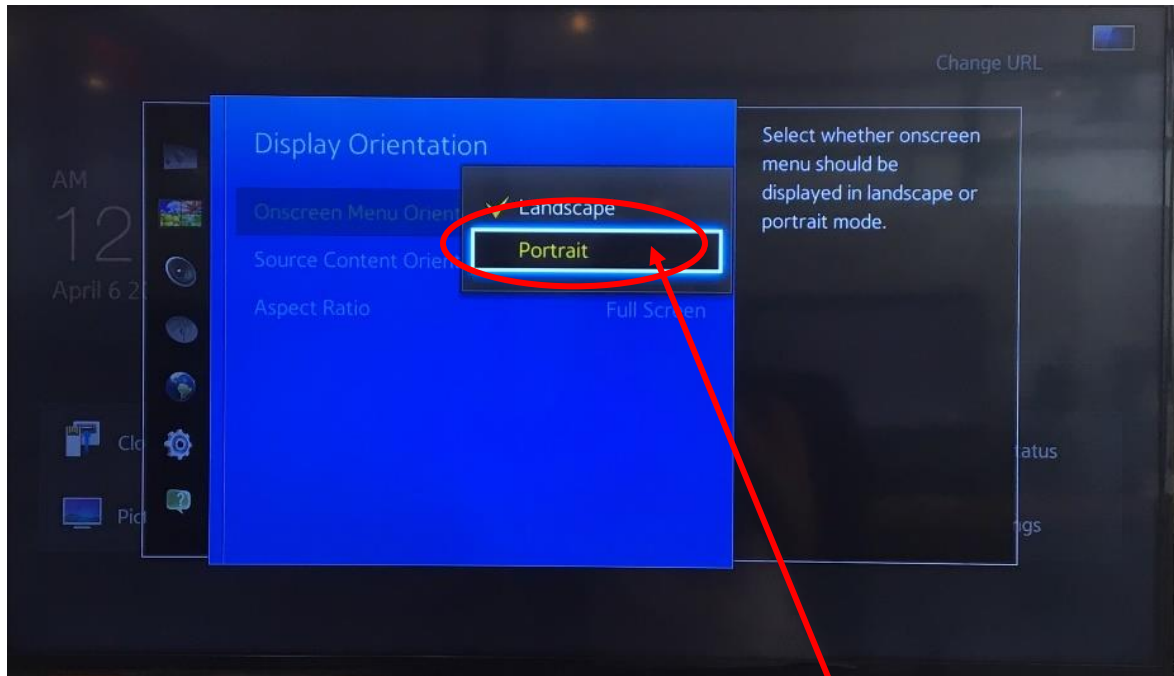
Change URL

AM
12
April 6 2

Display Orientation

Onscreen Menu Orient

Source Content Orien

Aspect Ratio

Full Screen

Landscape

Portrait

Select whether onscreen menu should be displayed in landscape or portrait mode.

Clo

Pic

tatus

ngs